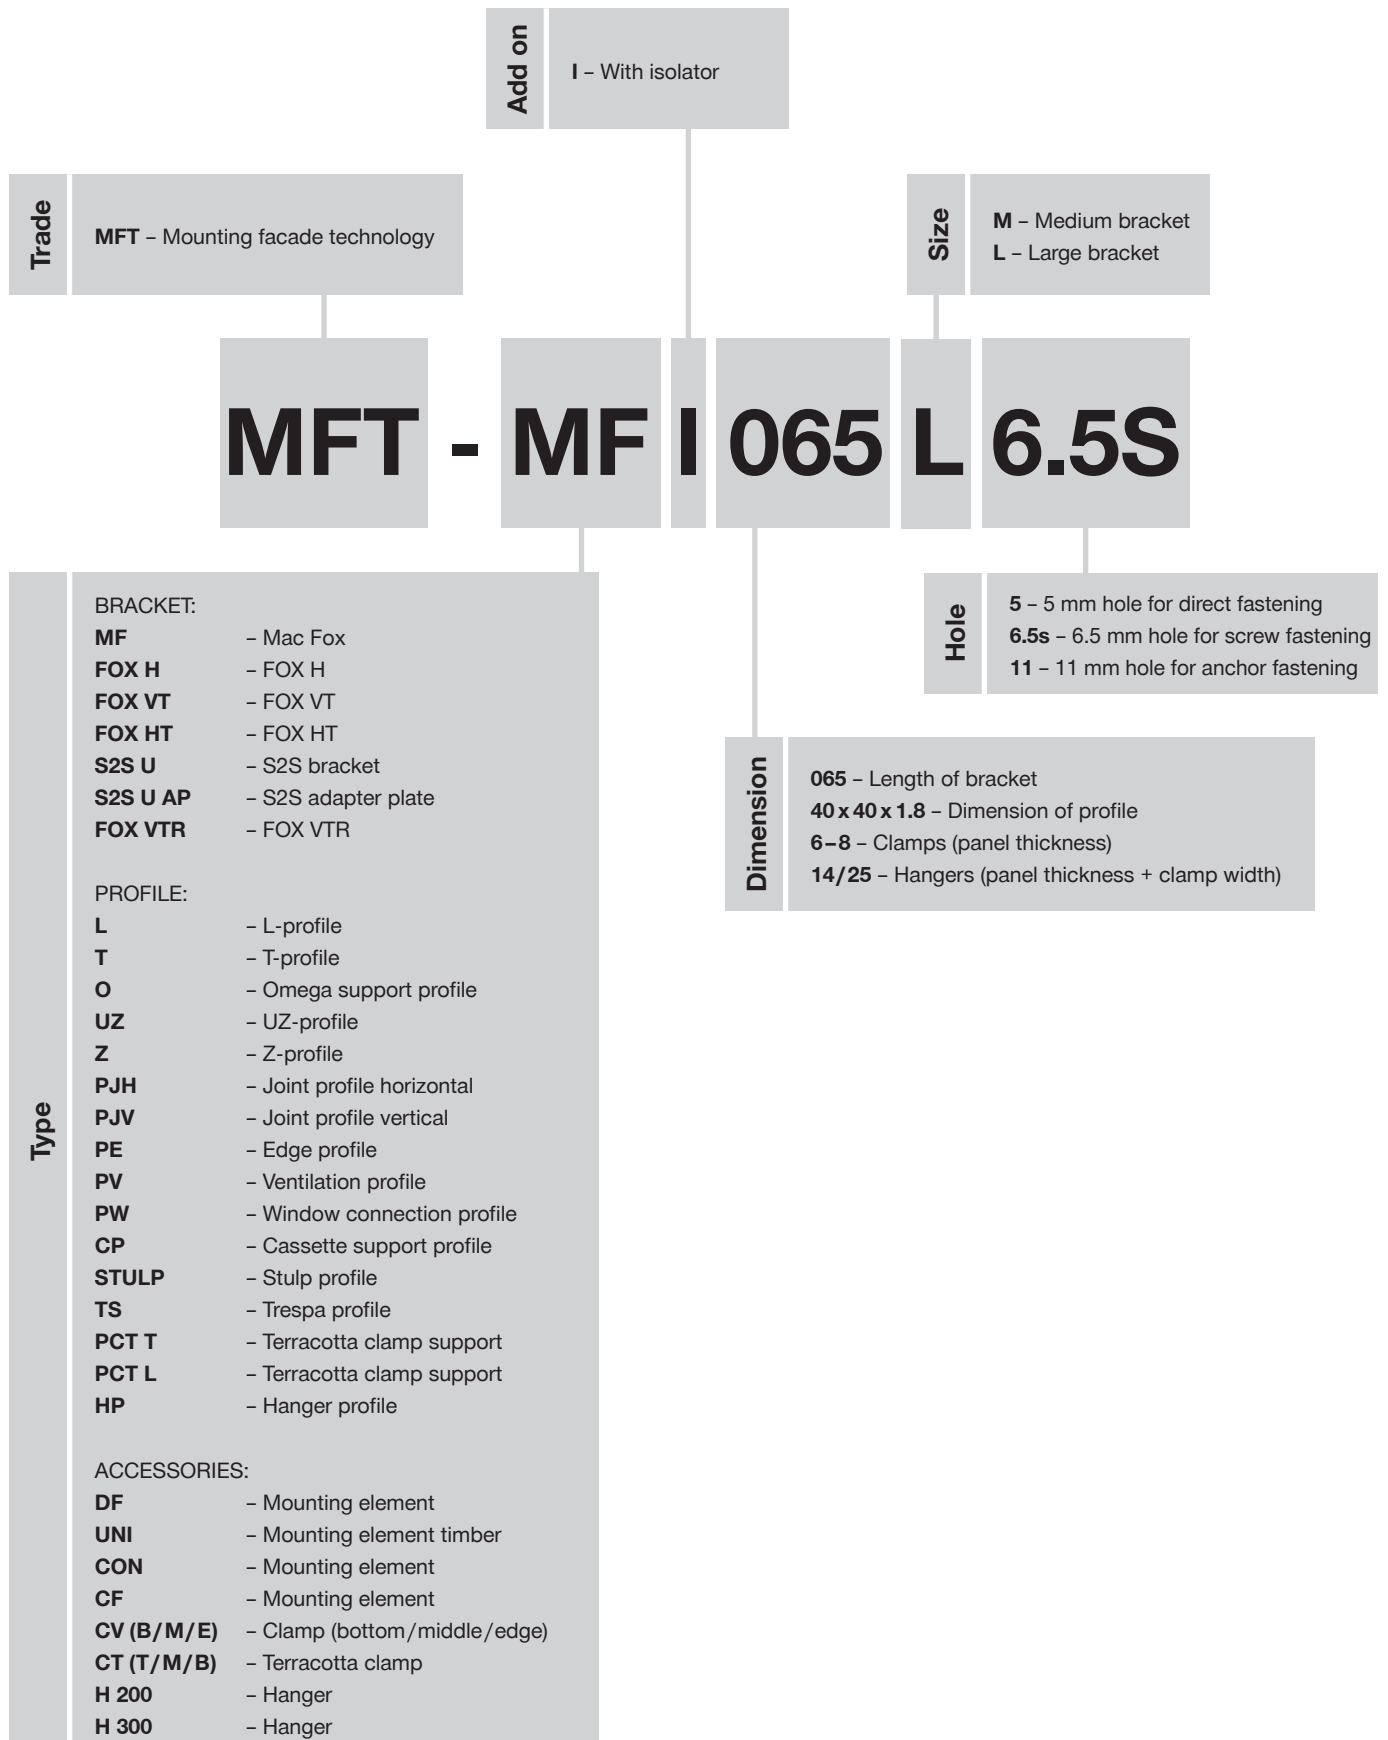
Add on

I – With isolator

Trade

MFT – Mounting facade technology

Size

M – Medium bracket
L – Large bracket

MFT - MF I 065 L 6.5S

Type

BRACKET:
MF – Mac Fox
FOX H – FOX H
FOX VT – FOX VT
FOX HT – FOX HT
S2S U – S2S bracket
S2S U AP – S2S adapter plate
FOX VTR – FOX VTR

PROFILE:
L – L-profile
T – T-profile
O – Omega support profile
UZ – UZ-profile
Z – Z-profile
PJH – Joint profile horizontal
PJV – Joint profile vertical
PE – Edge profile
PV – Ventilation profile
PW – Window connection profile
CP – Cassette support profile
STULP – Stulp profile
TS – Trespa profile
PCT T – Terracotta clamp support
PCT L – Terracotta clamp support
HP – Hanger profile

ACCESSORIES:
DF – Mounting element
UNI – Mounting element timber
CON – Mounting element
CF – Mounting element
CV (B/M/E) – Clamp (bottom/middle/edge)
CT (T/M/B) – Terracotta clamp
H 200 – Hanger
H 300 – Hanger

Hole

5 – 5 mm hole for direct fastening
6.5s – 6.5 mm hole for screw fastening
11 – 11 mm hole for anchor fastening

Dimension

065 – Length of bracket
40 x 40 x 1.8 – Dimension of profile
6 – 8 – Clamps (panel thickness)
14/25 – Hangers (panel thickness + clamp width)